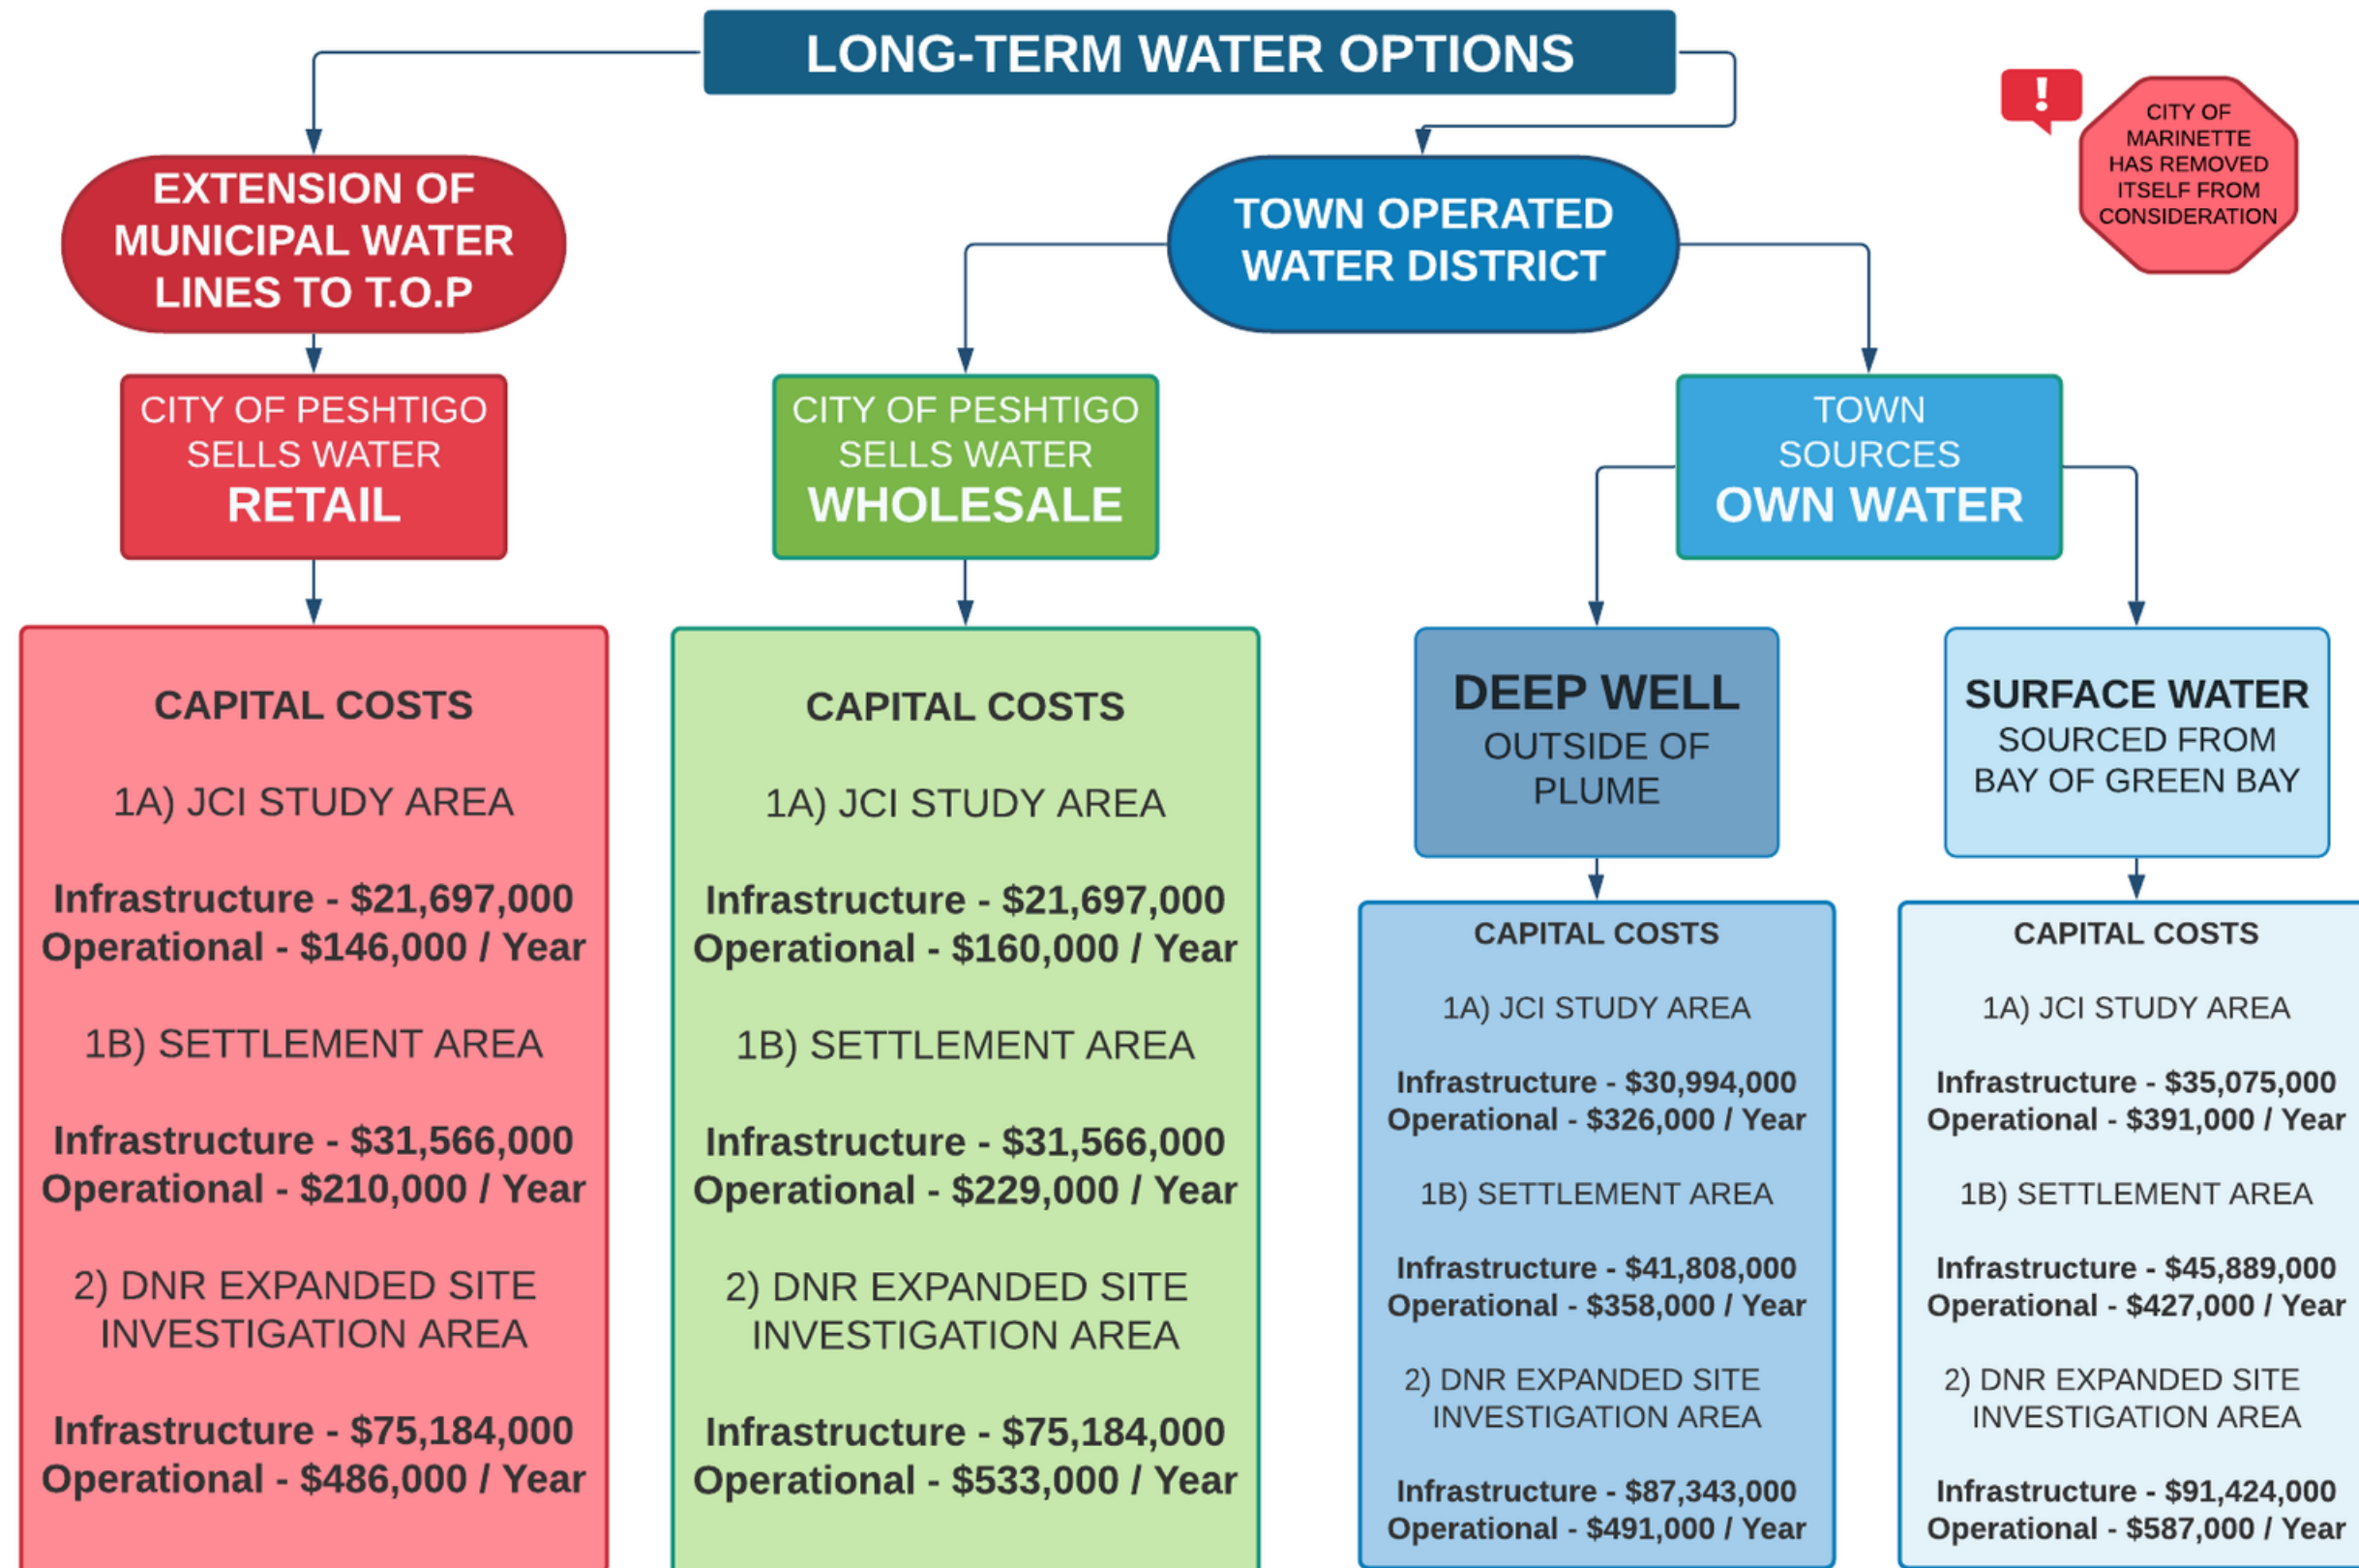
LONG-TERM WATER OPTIONS

!

CITY OF MARINETTE HAS REMOVED ITSELF FROM CONSIDERATION

EXTENSION OF MUNICIPAL WATER LINES TO T.O.P

TOWN OPERATED WATER DISTRICT

CITY OF PESHTIGO SELLS WATER RETAIL

CAPITAL COSTS

1A) JCI STUDY AREA

Infrastructure - $21,697,000
Operational - $146,000 / Year

1B) SETTLEMENT AREA

Infrastructure - $31,566,000
Operational - $210,000 / Year

2) DNR EXPANDED SITE INVESTIGATION AREA

Infrastructure - $75,184,000
Operational - $486,000 / Year

CITY OF PESHTIGO SELLS WATER WHOLESALE

CAPITAL COSTS

1A) JCI STUDY AREA

Infrastructure - $21,697,000
Operational - $160,000 / Year

1B) SETTLEMENT AREA

Infrastructure - $31,566,000
Operational - $229,000 / Year

2) DNR EXPANDED SITE INVESTIGATION AREA

Infrastructure - $75,184,000
Operational - $533,000 / Year

TOWN SOURCES OWN WATER

DEEP WELL OUTSIDE OF PLUME

CAPITAL COSTS

1A) JCI STUDY AREA

Infrastructure - $30,994,000
Operational - $326,000 / Year

1B) SETTLEMENT AREA

Infrastructure - $41,808,000
Operational - $358,000 / Year

2) DNR EXPANDED SITE INVESTIGATION AREA

Infrastructure - $87,343,000
Operational - $491,000 / Year

SURFACE WATER SOURCED FROM BAY OF GREEN BAY

CAPITAL COSTS

1A) JCI STUDY AREA

Infrastructure - $35,075,000
Operational - $391,000 / Year

1B) SETTLEMENT AREA

Infrastructure - $45,889,000
Operational - $427,000 / Year

2) DNR EXPANDED SITE INVESTIGATION AREA

Infrastructure - $91,424,000
Operational - $587,000 / Year